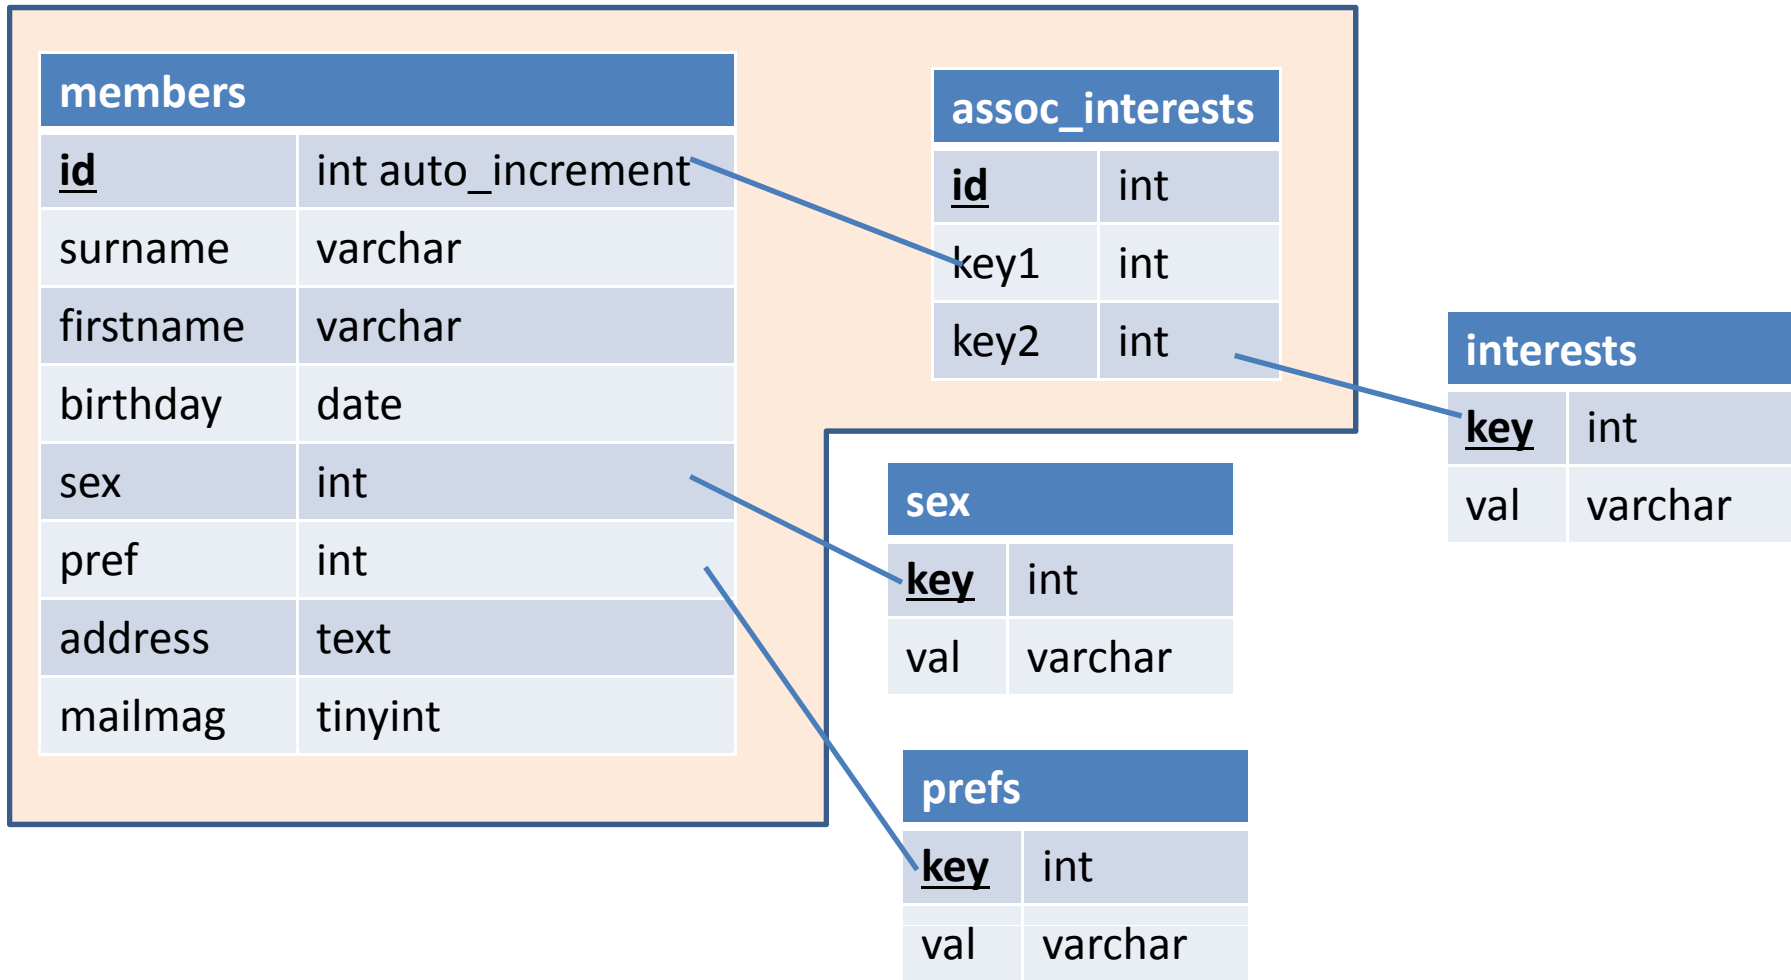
| members | |
|---|---|
| id | int auto_increment |
| surname | varchar |
| firstname | varchar |
| birthday | date |
| sex | int |
| pref | int |
| address | text |
| mailmag | tinyint |

| assoc_interests | |
|---|---|
| id | int |
| key1 | int |
| key2 | int |

| interests | |
|---|---|
| key | int |
| val | varchar |

| sex | |
|---|---|
| key | int |
| val | varchar |

| prefs | |
|---|---|
| key | int |
| val | varchar |